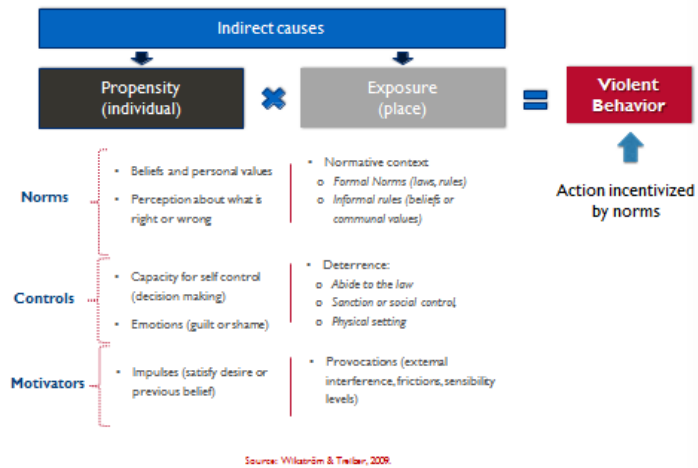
Indirect causes

Propensity (individual)

Exposure (place)

Violent Behavior

Action incentivized by norms

Norms

- Beliefs and personal values
- Perception about what is right or wrong

- Normative context
  - Formal Norms (laws, rules)
  - Informal rules (beliefs or communal values)

Controls

- Capacity for self control (decision making)
- Emotions (guilt or shame)

- Deterrence:
  - Abide to the law
  - Sanction or social control
  - Physical setting

Motivators

- Impulses (satisfy desire or previous belief)

- Provocations (external interference, frictions, sensibility levels)

Source: Wikström & Treiber, 2009.